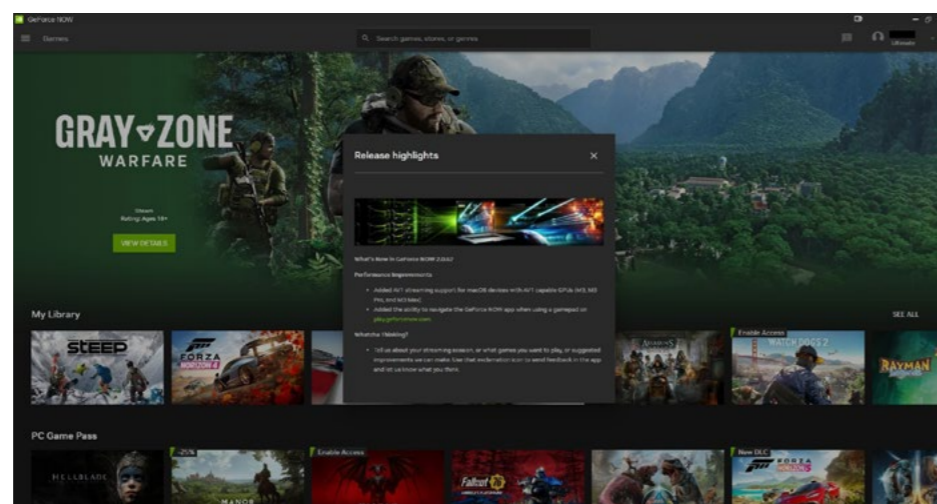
GeForce NOW

Games

Search games, stores, or genres

Ultimate

GRAY ZONE
WARFARE

Steam
Rating: Ages 18+

VIEW DETAILS

Release highlights

What's New in GeForce NOW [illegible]

Performance Improvements

Added AV1 streaming support for macOS devices with AV1 capable GPUs (M3, M3 Pro, and M3 Max).

Added the ability to navigate the GeForce NOW app when using a gamepad on play.geforcenow.com

What're Thinking?

Tell us about your streaming session, or what games you want to play, or suggested improvements we can make. Use that exclamation icon to send feedback in the app and let us know what you think.

My Library

SEE ALL

STEEP

FORZA HORIZON 4

Enable Access

WATCH DOGS 2

RAYMAN

PC Game Pass

HELLBLADE

-25%

MANOR

Enable Access

Fallout 76

New DLC

FORZA HORIZON 5